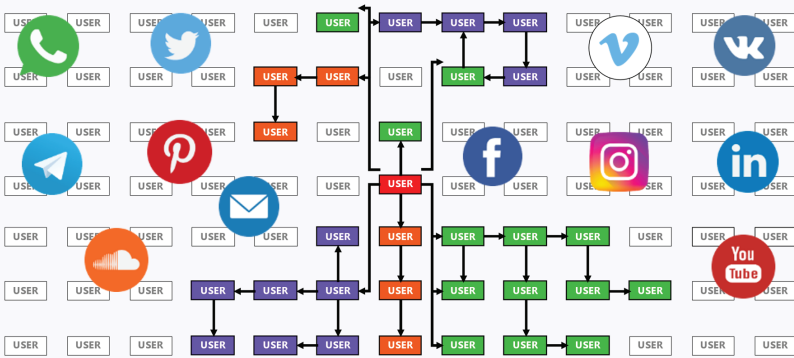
USER USER USER USER USER USER USER USER USER USER USER USER USER
USER USER USER USER USER USER USER USER USER USER USER USER USER
USER USER USER USER USER USER USER USER USER USER USER USER USER
USER USER USER USER USER USER USER USER USER USER USER USER USER
USER USER USER USER USER USER USER USER USER USER USER USER USER
USER USER USER USER USER USER USER USER USER USER USER USER USER
USER USER USER USER USER USER USER USER USER USER USER USER USER

in
You Tube